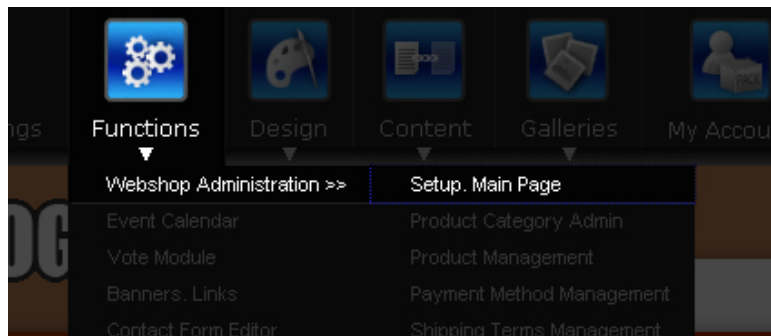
ngs
Functions
Design
Content
Galleries
My Accou

Webshop Administration >>
Event Calendar
Vote Module
Banners. Links
Contact Form Editor

Setup. Main Page
Product Category Admin
Product Management
Payment Method Management
Shipping Terms Management